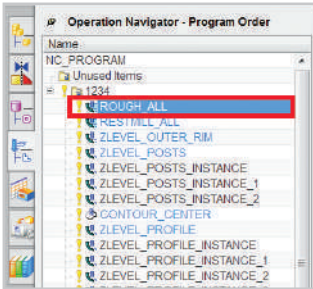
Operation Navigator - Program Order

Name

NC_PROGRAM

Unused Items

1234

ROUGH_ALL

RESTMILL_ALL

ZLEVEL_OUTER_RIM

ZLEVEL_POSTS

ZLEVEL_POSTS_INSTANCE

ZLEVEL_POSTS_INSTANCE_1

ZLEVEL_POSTS_INSTANCE_2

CONTOUR_CENTER

ZLEVEL_PROFILE

ZLEVEL_PROFILE_INSTANCE

ZLEVEL_PROFILE_INSTANCE_1

ZLEVEL_PROFILE_INSTANCE_2